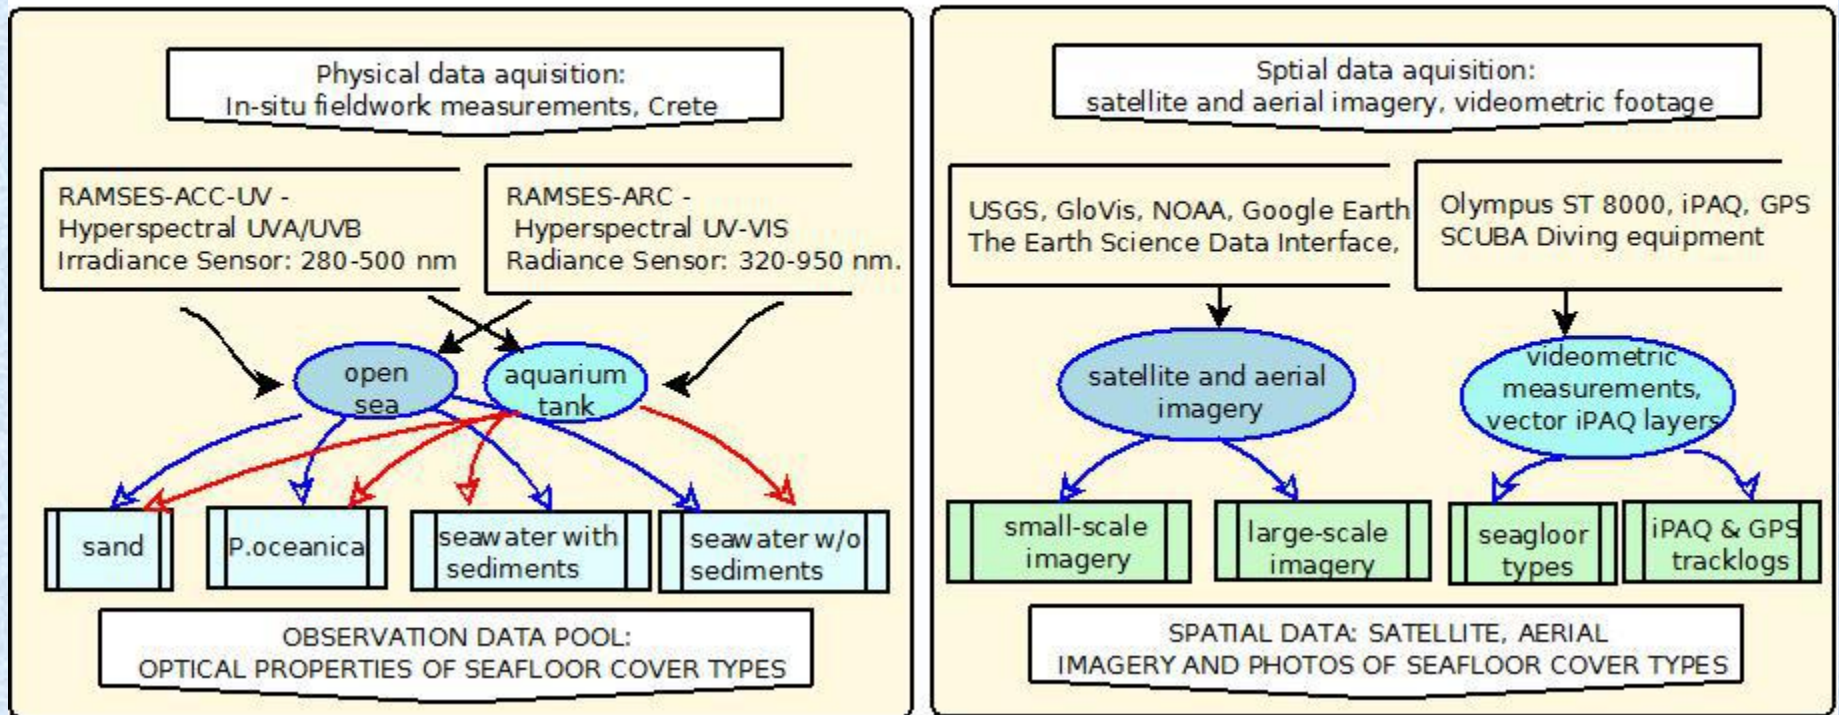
Physical data aquisition:
In-situ fieldwork measurements, Crete

RAMSES-ACC-UV -
Hyperspectral UVA/UVB
Irradiance Sensor: 280-500 nm

RAMSES-ARC -
Hyperspectral UV-VIS
Radiance Sensor: 320-950 nm.

open sea

aquarium tank

sand

P.oceanica

seawater with sediments

seawater w/o sediments

OBSERVATION DATA POOL:
OPTICAL PROPERTIES OF SEAFLOOR COVER TYPES

Sptial data aquisition:
satellite and aerial imagery, videometric footage

USGS, GloVis, NOAA, Google Earth
The Earth Science Data Interface,

Olympus ST 8000, iPAQ, GPS
SCUBA Diving equipment

satellite and aerial imagery

videometric measurements, vector iPAQ layers

small-scale imagery

large-scale imagery

seagloor types

iPAQ & GPS tracklogs

SPATIAL DATA: SATELLITE, AERIAL
IMAGERY AND PHOTOS OF SEAFLOOR COVER TYPES